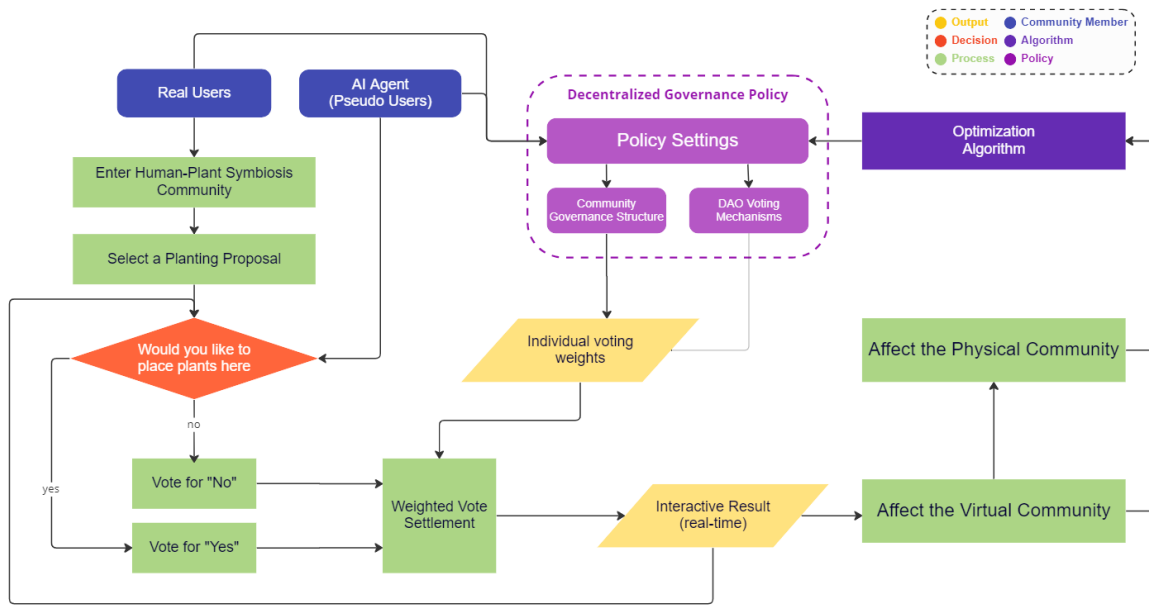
Output
Community Member
Decision
Algorithm
Process
Policy

Real Users

AI Agent
(Pseudo Users)

Decentralized Governance Policy

Policy Settings

Community Governance Structure

DAO Voting Mechanisms

Optimization Algorithm

Enter Human-Plant Symbiosis Community

Select a Planting Proposal

Would you like to place plants here

no

yes

Individual voting weights

Affect the Physical Community

Vote for "No"

Vote for "Yes"

Weighted Vote Settlement

Interactive Result (real-time)

Affect the Virtual Community